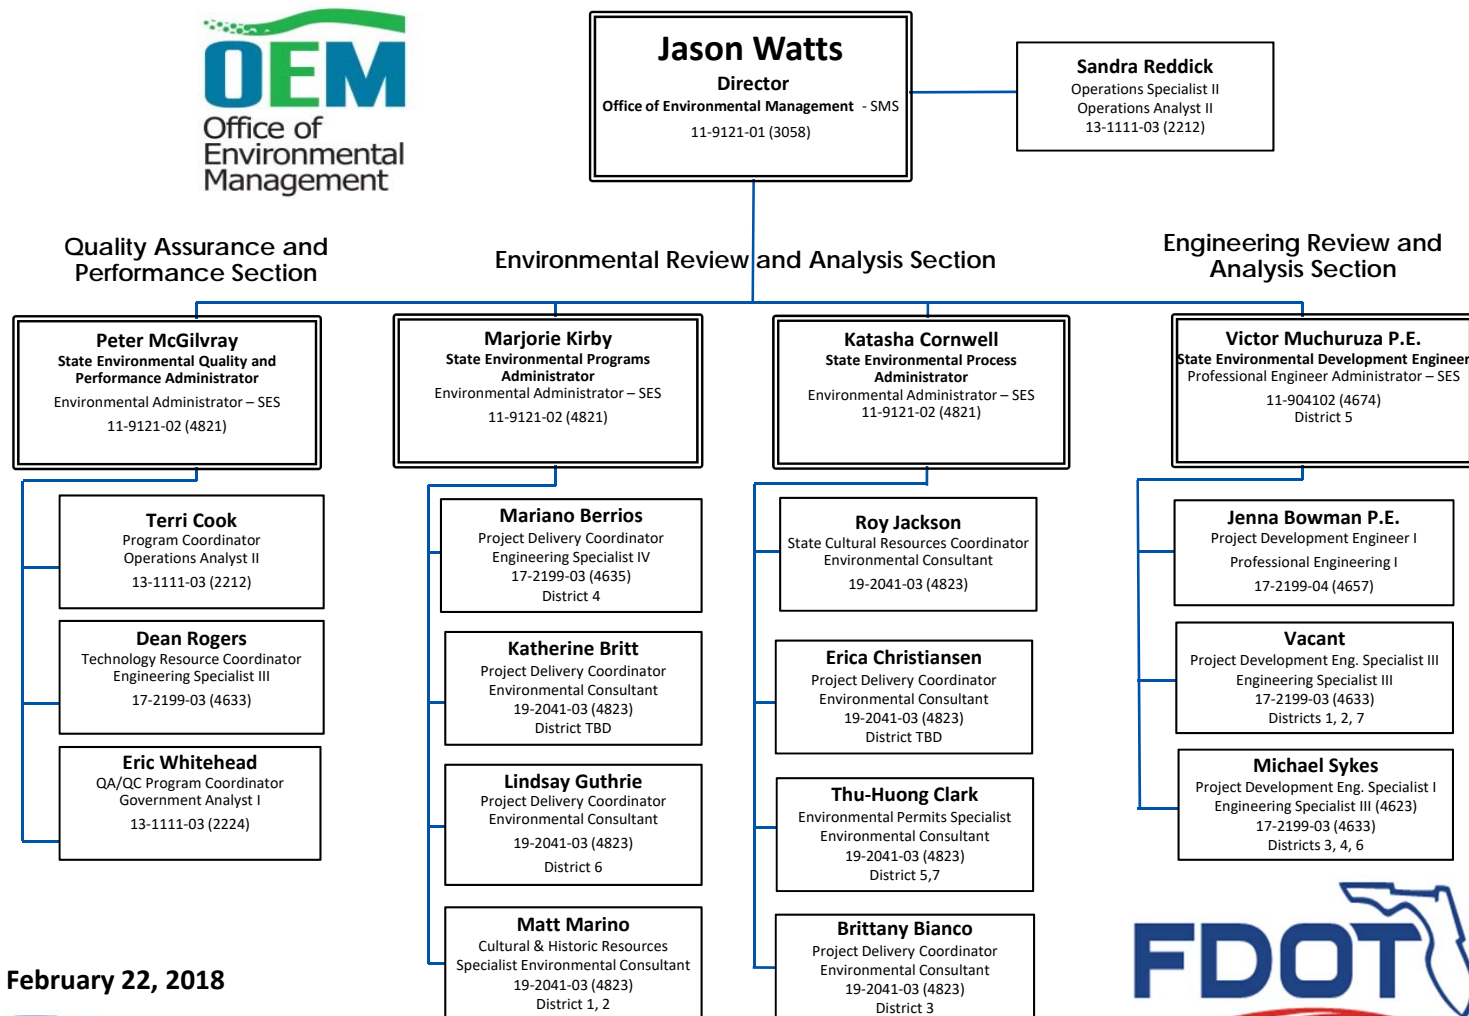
OEM
Office of Environmental Management

Jason Watts
Director
Office of Environmental Management - SMS
11-9121-01 (3058)

Sandra Reddick
Operations Specialist II
Operations Analyst II
13-1111-03 (2212)

Quality Assurance and Performance Section

Environmental Review and Analysis Section

Engineering Review and Analysis Section

Peter McGilvray
State Environmental Quality and Performance Administrator
Environmental Administrator – SES
11-9121-02 (4821)

Terri Cook
Program Coordinator
Operations Analyst II
13-1111-03 (2212)

Dean Rogers
Technology Resource Coordinator
Engineering Specialist III
17-2199-03 (4633)

Eric Whitehead
QA/QC Program Coordinator
Government Analyst I
13-1111-03 (2224)

Marjorie Kirby
State Environmental Programs Administrator
Environmental Administrator – SES
11-9121-02 (4821)

Mariano Berrios
Project Delivery Coordinator
Engineering Specialist IV
17-2199-03 (4635)
District 4

Katherine Britt
Project Delivery Coordinator
Environmental Consultant
19-2041-03 (4823)
District TBD

Lindsay Guthrie
Project Delivery Coordinator
Environmental Consultant
19-2041-03 (4823)
District 6

Matt Marino
Cultural & Historic Resources Specialist Environmental Consultant
19-2041-03 (4823)
District 1, 2

Katasha Cornwell
State Environmental Process Administrator
Environmental Administrator – SES
11-9121-02 (4821)

Roy Jackson
State Cultural Resources Coordinator
Environmental Consultant
19-2041-03 (4823)

Erica Christiansen
Project Delivery Coordinator
Environmental Consultant
19-2041-03 (4823)
District TBD

Thu-Huong Clark
Environmental Permits Specialist
Environmental Consultant
19-2041-03 (4823)
District 5,7

Brittany Bianco
Project Delivery Coordinator
Environmental Consultant
19-2041-03 (4823)
District 3

Victor Muchuruza P.E.
State Environmental Development Engineer
Professional Engineer Administrator – SES
11-904102 (4674)
District 5

Jenna Bowman P.E.
Project Development Engineer I
Professional Engineering I
17-2199-04 (4657)

Vacant
Project Development Eng. Specialist III
Engineering Specialist III
17-2199-03 (4633)
Districts 1, 2, 7

Michael Sykes
Project Development Eng. Specialist I
Engineering Specialist III (4623)
17-2199-03 (4633)
Districts 3, 4, 6

February 22, 2018

FDOT